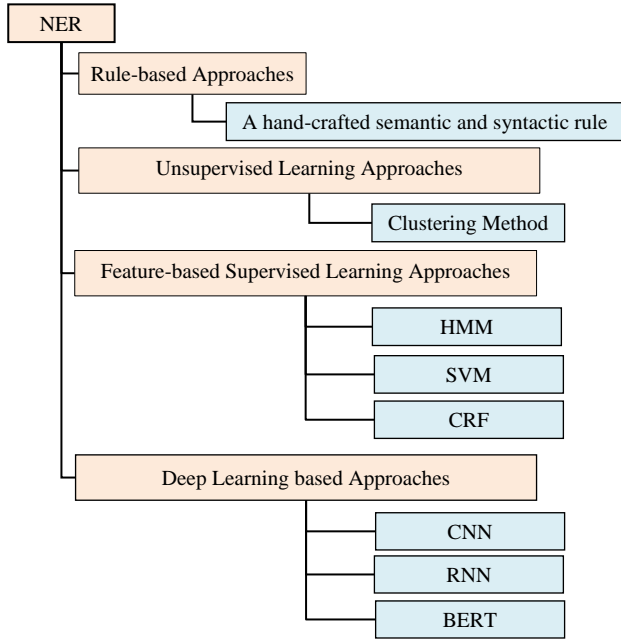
NER

Rule-based Approaches

A hand-crafted semantic and syntactic rule

Unsupervised Learning Approaches

Clustering Method

Feature-based Supervised Learning Approaches

HMM

SVM

CRF

Deep Learning based Approaches

CNN

RNN

BERT